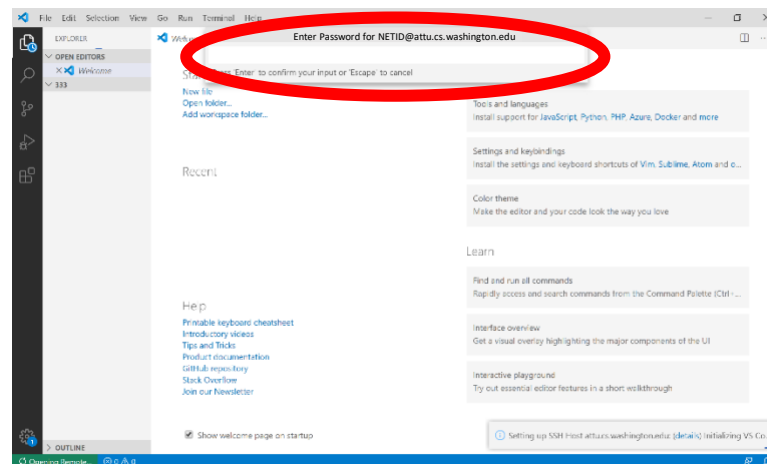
File Edit Selection View Go Run Terminal Help

EXPLORER
OPEN EDITORS
Welcome
333

Enter Password for NETID@attu.cs.washington.edu

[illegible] 'Enter' to confirm your input or 'Escape' to cancel

St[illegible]
New file
Open folder...
Add workspace folder...

Recent

Help
Printable keyboard cheatsheet
Introductory videos
Tips and Tricks
Product documentation
GitHub repository
Stack Overflow
Join our Newsletter

Tools and languages
Install support for JavaScript, Python, PHP, Azure, Docker and more

Settings and keybindings
Install the settings and keyboard shortcuts of Vim, Sublime, Atom and o...

Color theme
Make the editor and your code look the way you love

Learn

Find and run all commands
Rapidly access and search commands from the Command Palette (Ctrl-...

Interface overview
Get a visual overlay highlighting the major components of the UI

Interactive playground
Try out essential editor features in a short walkthrough

Show welcome page on startup

Setting up SSH Host attu.cs.washington.edu: (details) Initializing VS Co...

OUTLINE

Opening Remote... 0 0